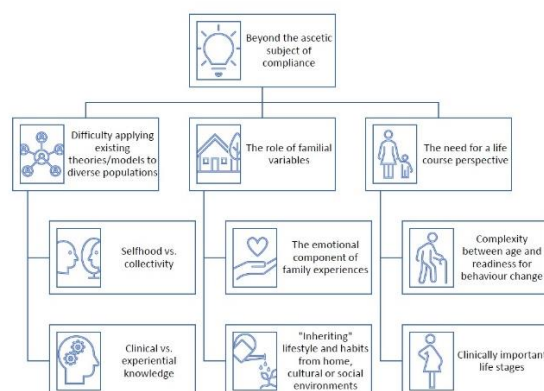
Beyond the ascetic subject of compliance

Difficulty applying existing theories/models to diverse populations

Selfhood vs. collectivity

Clinical vs. experiential knowledge

The role of familial variables

The emotional component of family experiences

"Inheriting" lifestyle and habits from home, cultural or social environments

The need for a life course perspective

Complexity between age and readiness for behaviour change

Clinically important life stages